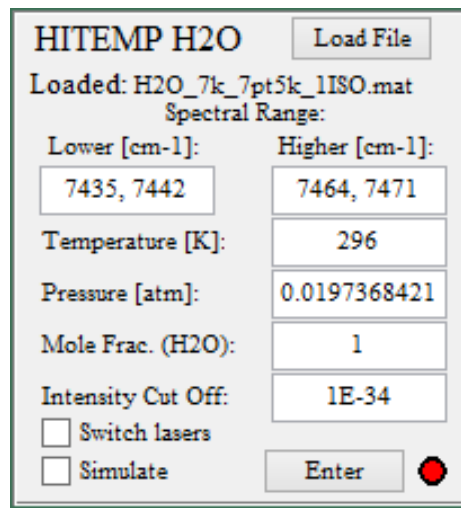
HITEMP H2O

Load File

Loaded: H2O_7k_7pt5k_1ISO.mat

Spectral Range:

Lower [cm-1]:

Higher [cm-1]:

7435, 7442

7464, 7471

Temperature [K]:

296

Pressure [atm]:

0.0197368421

Mole Frac. (H2O):

1

Intensity Cut Off:

1E-34

Switch lasers

Simulate

Enter